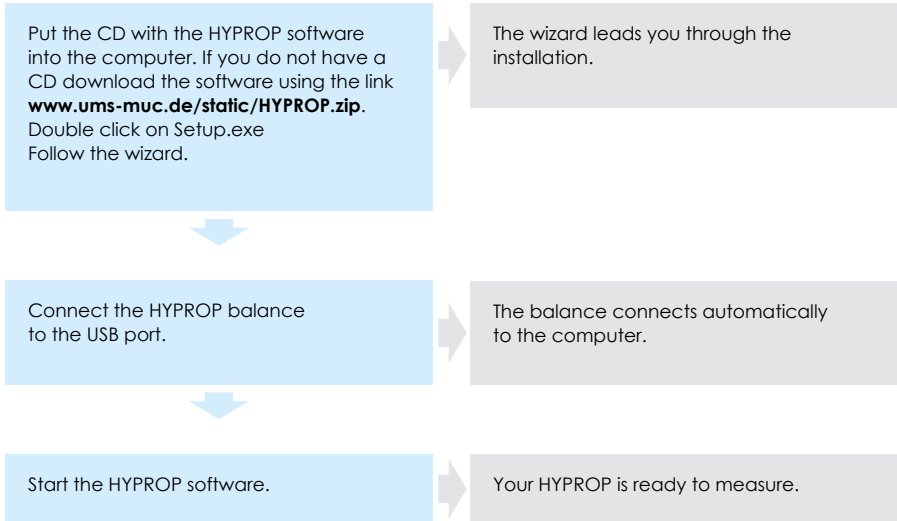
Put the CD with the HYPROP software into the computer. If you do not have a CD download the software using the link **www.ums-muc.de/static/HYPROP.zip**.
Double click on Setup.exe
Follow the wizard.

The wizard leads you through the installation.

Connect the HYPROP balance to the USB port.

The balance connects automatically to the computer.

Start the HYPROP software.

Your HYPROP is ready to measure.